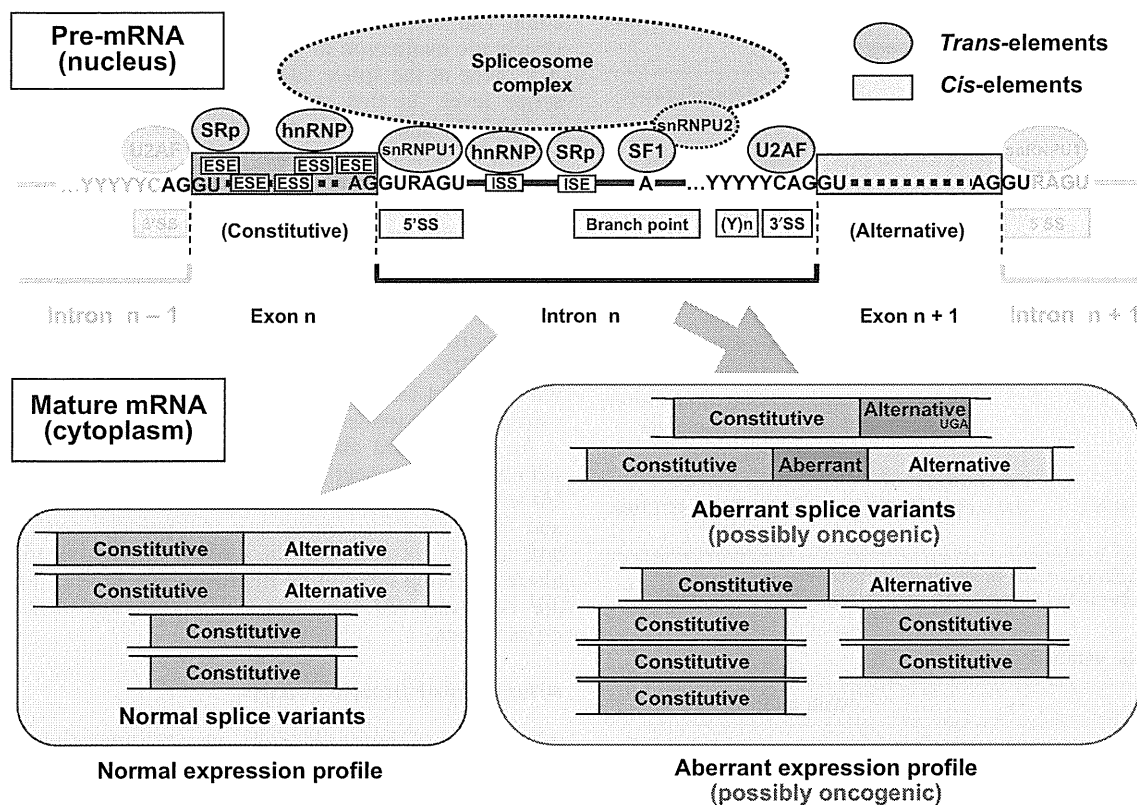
Pre-mRNA
(nucleus)

Spliceosome complex

Trans-elements

Cis-elements

U2AF

SRp

hnRNP

snRNPU2

snRNPU1

hnRNP

SRp

SF1

U2AF

snRNPU1

ESE

ESS

ESE

...YYYYYCAGGU

ESE

ESS

AG

GURAGU

ISS

ISE

A

...YYYYYCAG

GU

AGGURAGU

3'SS

(Constitutive)

5'SS

Branch point

(Y)n

3'SS

(Alternative)

5'SS

Intron n − 1

Exon n

Intron n

Exon n + 1

Intron n + 1

Mature mRNA
(cytoplasm)

Constitutive

Alternative
UGA

Constitutive

Aberrant

Alternative

Aberrant splice variants
(possibly oncogenic)

Constitutive

Alternative

Constitutive

Alternative

Constitutive

Alternative

Constitutive

Constitutive

Constitutive

Constitutive

Constitutive

Constitutive

Constitutive

Normal splice variants

Normal expression profile

Aberrant expression profile
(possibly oncogenic)